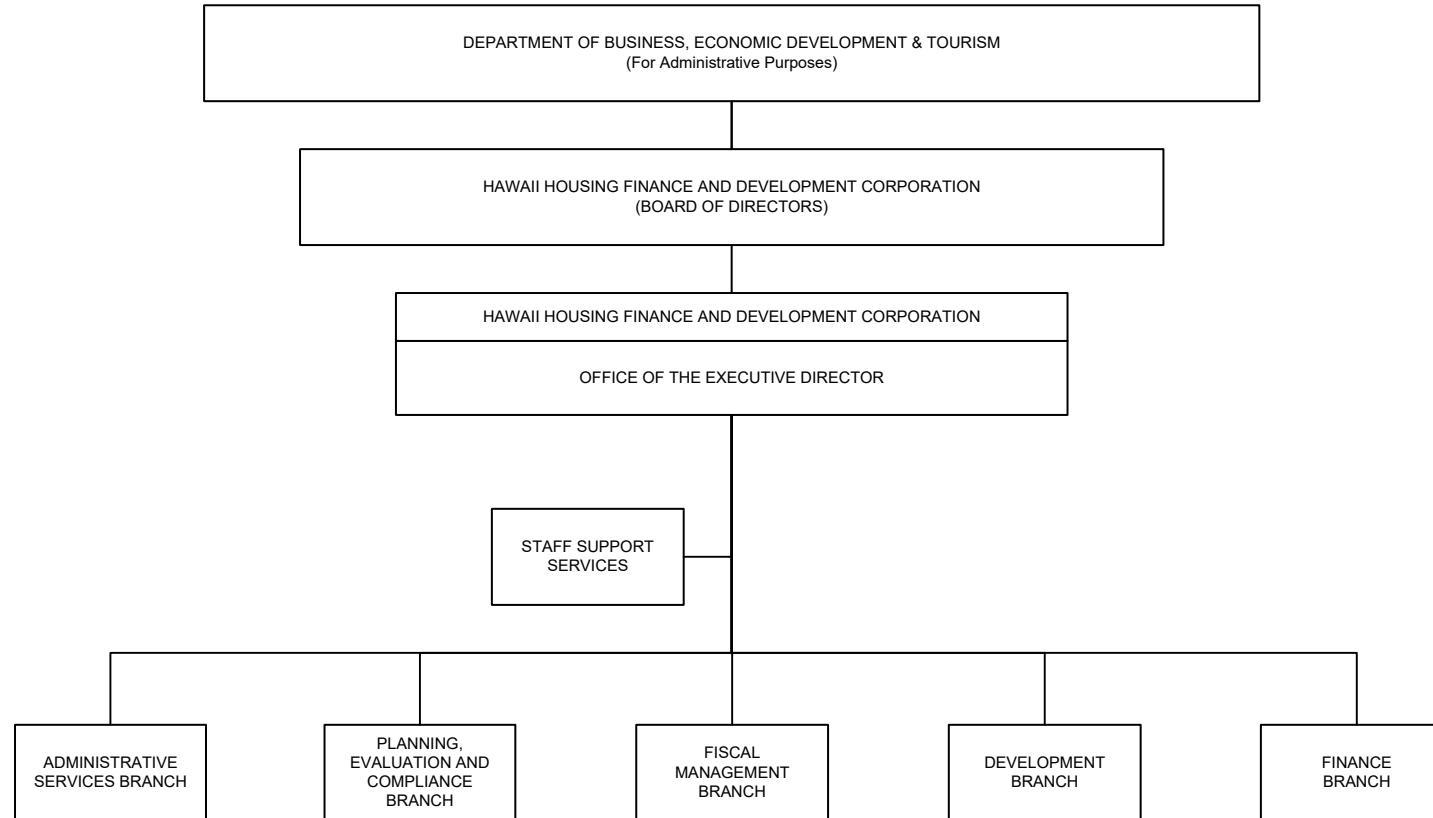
DEPARTMENT OF BUSINESS, ECONOMIC DEVELOPMENT & TOURISM
(For Administrative Purposes)

HAWAII HOUSING FINANCE AND DEVELOPMENT CORPORATION
(BOARD OF DIRECTORS)

HAWAII HOUSING FINANCE AND DEVELOPMENT CORPORATION

OFFICE OF THE EXECUTIVE DIRECTOR

STAFF SUPPORT SERVICES

ADMINISTRATIVE SERVICES BRANCH

PLANNING, EVALUATION AND COMPLIANCE BRANCH

FISCAL MANAGEMENT BRANCH

DEVELOPMENT BRANCH

FINANCE BRANCH